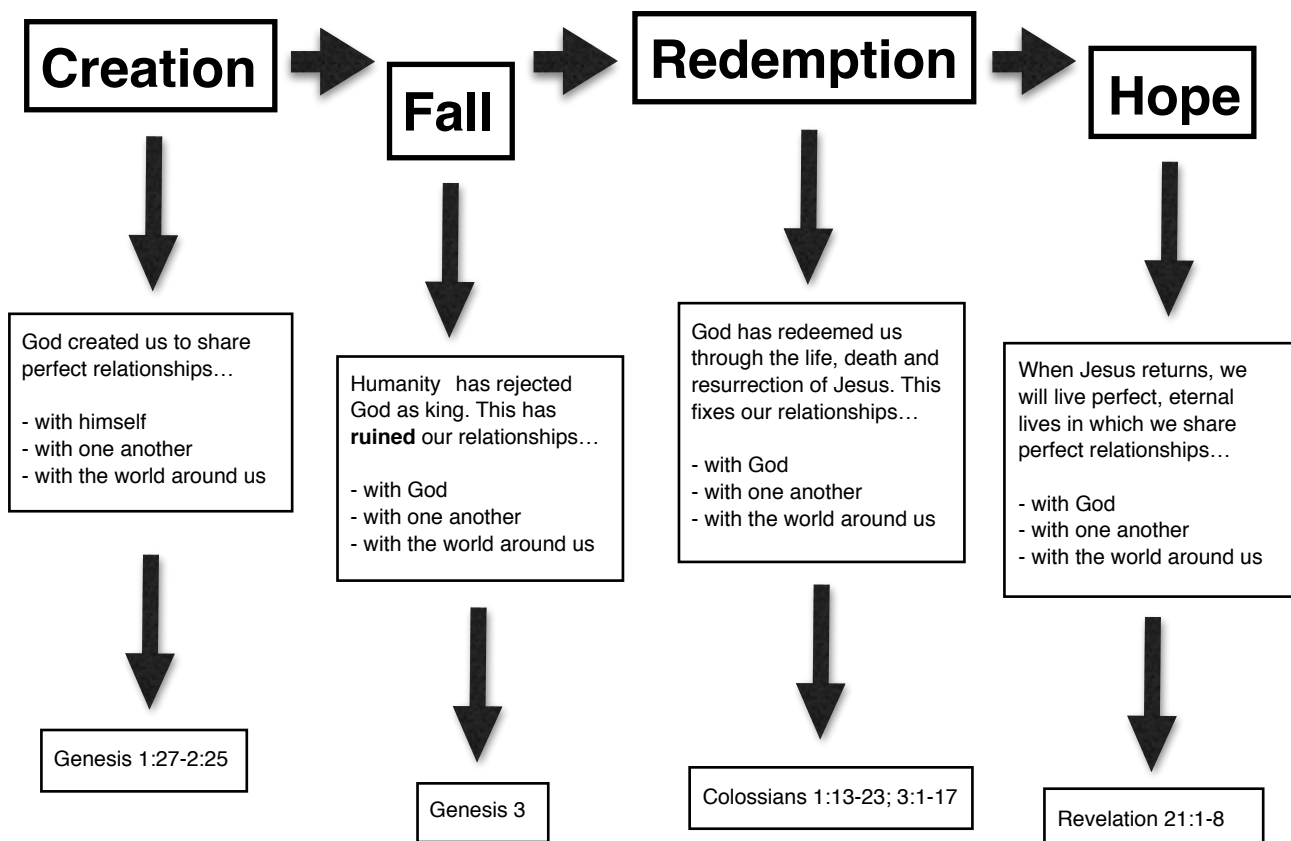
Creation

Fall

Redemption

Hope

God created us to share perfect relationships…

- with himself
- with one another
- with the world around us

Genesis 1:27-2:25

Humanity has rejected God as king. This has **ruined** our relationships…

- with God
- with one another
- with the world around us

Genesis 3

God has redeemed us through the life, death and resurrection of Jesus. This fixes our relationships…

- with God
- with one another
- with the world around us

Colossians 1:13-23; 3:1-17

When Jesus returns, we will live perfect, eternal lives in which we share perfect relationships…

- with God
- with one another
- with the world around us

Revelation 21:1-8